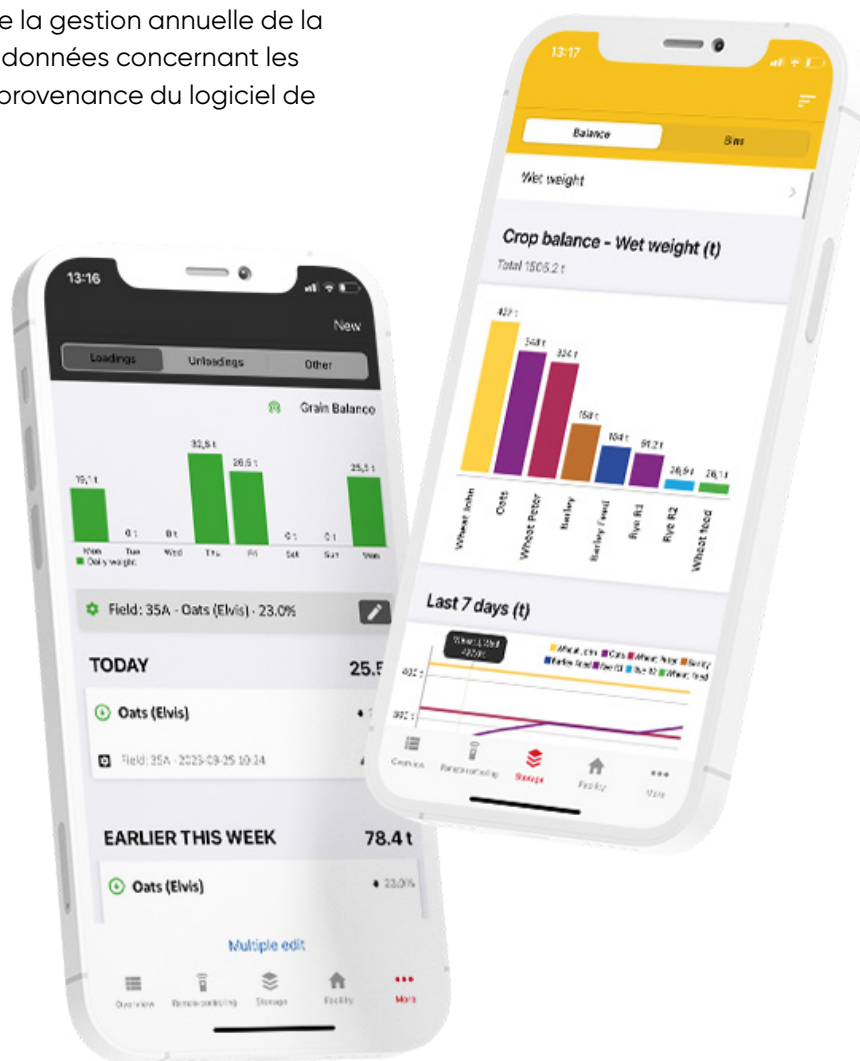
e la gestion annuelle de la données concernant les provenance du logiciel de

13:17

Balance | Bins

Wet weight

Crop balance - Wet weight (t)

Total 1505.2 t

437 t
348 t
334 t
158 t
104 t
91.2 t
26.9 t
26.1 t

Wheat John
Oats
Wheat Peter
Barley
Barley Feed
Rye R1
Rye R2
Wheat feed

Last 7 days (t)

Wheat John | Oats | Wheat Peter | Barley | Barley Feed | Rye R1 | Rye R2 | Wheat feed

400 t
300 t

Overview | Remote controlling | Storage | Facility | More

13:16

New

Loadings | Unloadings | Other

Grain Balance

19,1 t
0 t
0 t
32,6 t
26,5 t
0 t
0 t
25,5 t

Mon | Tue | Wed | Thu | Fri | Sat | Sun | Mon

Daily weight

Field: 35A - Oats (Elvis) - 23.0%

TODAY 25.5

Oats (Elvis)

Field: 35A - 2023-09-25 10:24

EARLIER THIS WEEK 78.4 t

Oats (Elvis) 23.0%

Multiple edit

Overview | Remote controlling | Storage | Facility | More